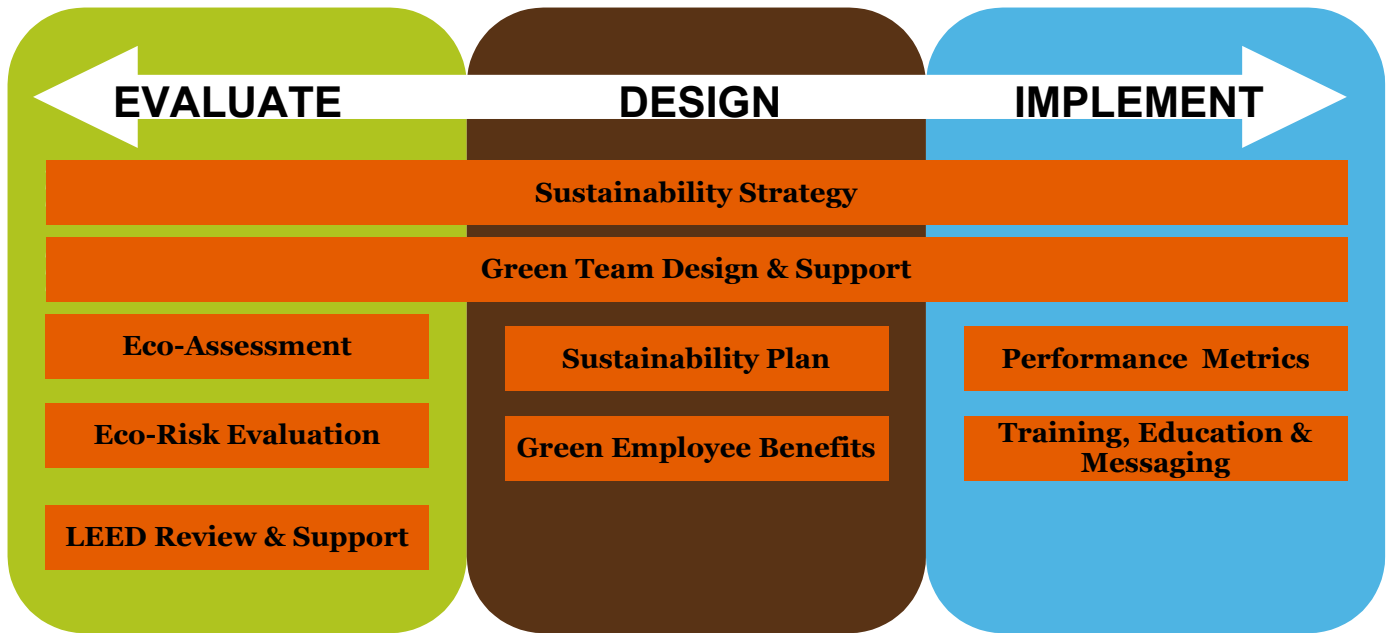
EVALUATE

DESIGN

IMPLEMENT

Sustainability Strategy

Green Team Design & Support

Eco-Assessment

Eco-Risk Evaluation

LEED Review & Support

Sustainability Plan

Green Employee Benefits

Performance Metrics

Training, Education & Messaging